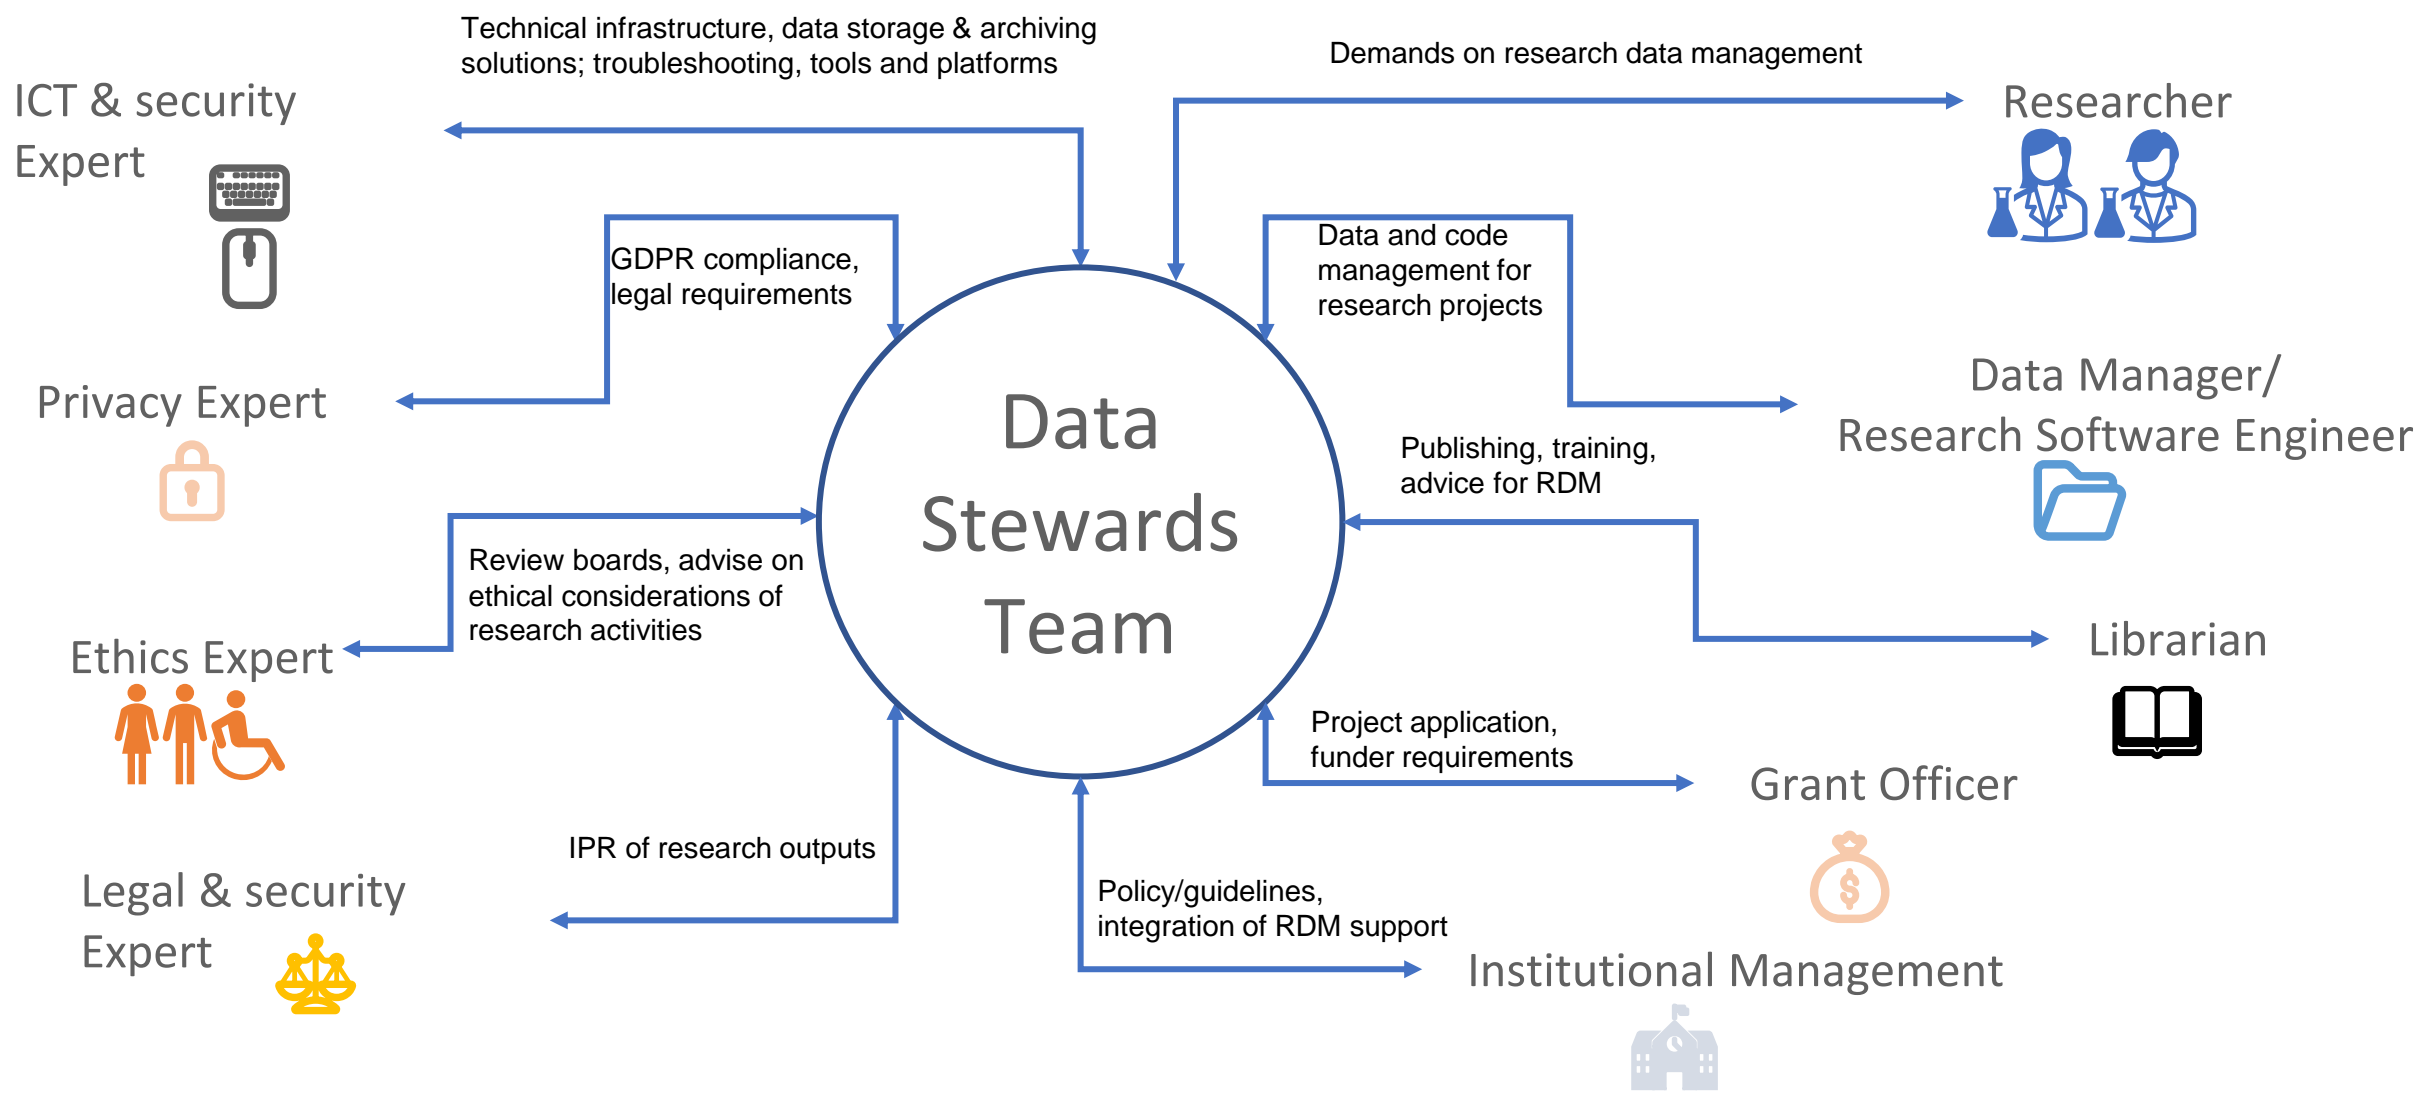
Technical infrastructure, data storage & archiving solutions; troubleshooting, tools and platforms

Demands on research data management

ICT & security Expert

Researcher

GDPR compliance, legal requirements

Data and code management for research projects

Privacy Expert

Data Stewards Team

Data Manager/ Research Software Engineer

Publishing, training, advice for RDM

Review boards, advise on ethical considerations of research activities

Ethics Expert

Librarian

Project application, funder requirements

Grant Officer

IPR of research outputs

Policy/guidelines, integration of RDM support

Legal & security Expert

Institutional Management